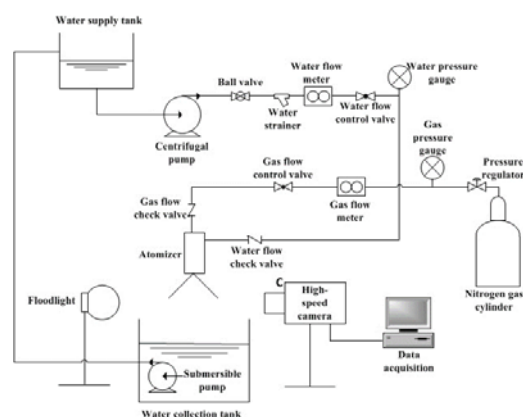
Water supply tank

Ball valve

Water flow meter

Water pressure gauge

Water strainer

Water flow control valve

Centrifugal pump

Gas pressure gauge

Gas flow control valve

Pressure regulator

Gas flow check valve

Gas flow meter

Atomizer

Water flow check valve

Nitrogen gas cylinder

Floodlight

High-speed camera

Data acquisition

Submersible pump

Water collection tank